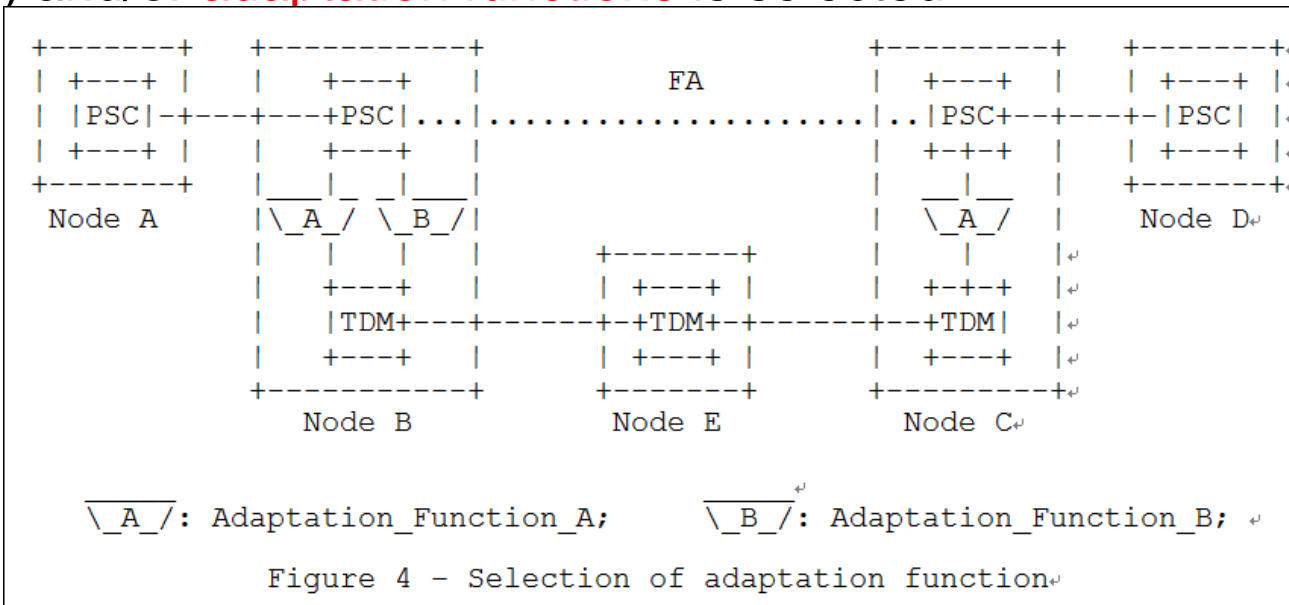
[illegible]

+-------+ +-----------+ +---------+ +-------+
| +---+ | | +---+ | FA | +---+ | | +---+ |
| |PSC|-+---+---+PSC|...|.....................|..|PSC+--+---+-|PSC| |
| +---+ | | +---+ | | +-+-+ | | +---+ |
+-------+ |___|_ _|___| | __|__ | +-------+
Node A |\_A_/ \_B_/| | \_A_/ | Node D
| | | | +-------+ | | |
| +---+ | | +---+ | | +-+-+ |
| |TDM+---+------+-+TDM+-+------+--+TDM| |
| +---+ | | +---+ | | +---+ |
+-----------+ +-------+ +---------+
Node B Node E Node C

\_A_/: Adaptation_Function_A; \_B_/: Adaptation_Function_B;

Figure 4 - Selection of adaptation function